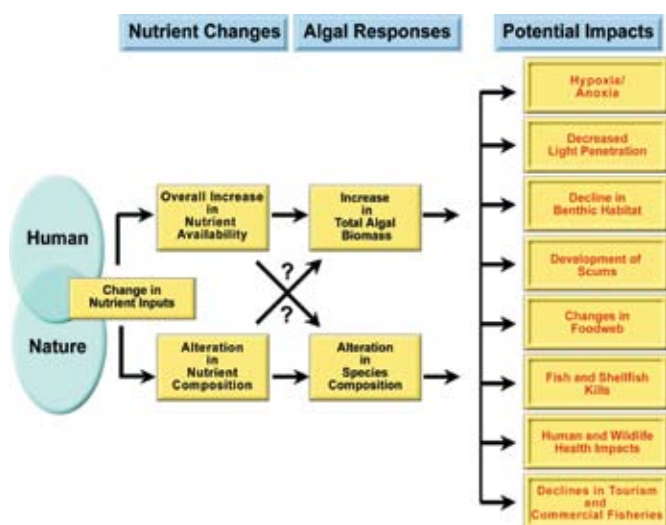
Nutrient Changes

Algal Responses

Potential Impacts

Human

Nature

Change in Nutrient Inputs

Overall Increase in Nutrient Availability

Alteration in Nutrient Composition

Increase in Total Algal Biomass

Alteration in Species Composition

?

?

Hypoxia/ Anoxia

Decreased Light Penetration

Decline in Benthic Habitat

Development of Scums

Changes in Foodweb

Fish and Shellfish Kills

Human and Wildlife Health Impacts

Declines in Tourism and Commercial Fisheries